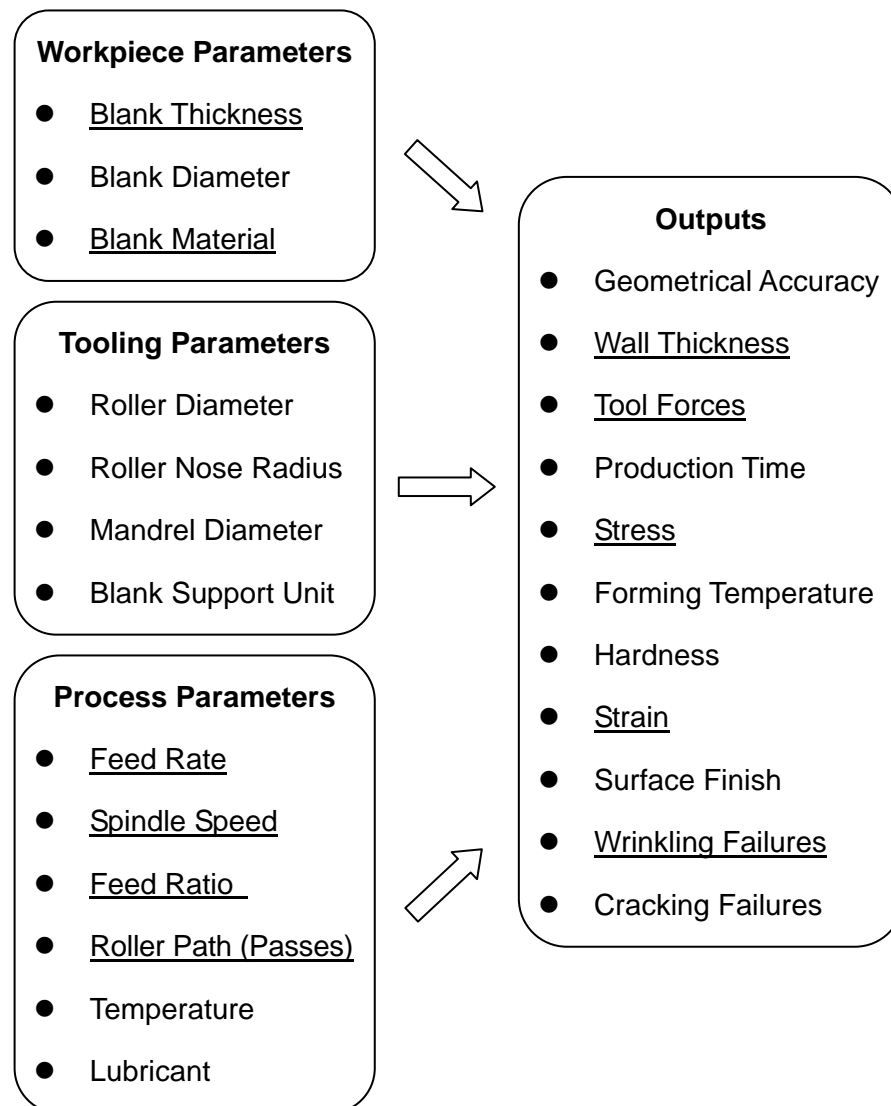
**Workpiece Parameters**
- Blank Thickness
- Blank Diameter
- Blank Material

**Tooling Parameters**
- Roller Diameter
- Roller Nose Radius
- Mandrel Diameter
- Blank Support Unit

**Process Parameters**
- Feed Rate
- Spindle Speed
- Feed Ratio
- Roller Path (Passes)
- Temperature
- Lubricant

**Outputs**
- Geometrical Accuracy
- Wall Thickness
- Tool Forces
- Production Time
- Stress
- Forming Temperature
- Hardness
- Strain
- Surface Finish
- Wrinkling Failures
- Cracking Failures